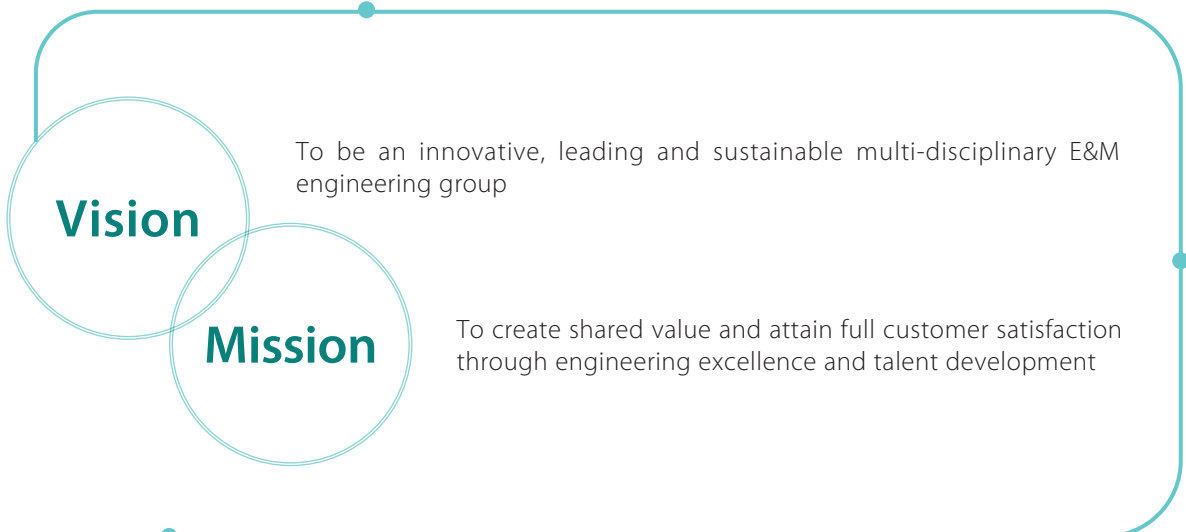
Vision

To be an innovative, leading and sustainable multi-disciplinary E&M engineering group

Mission

To create shared value and attain full customer satisfaction through engineering excellence and talent development